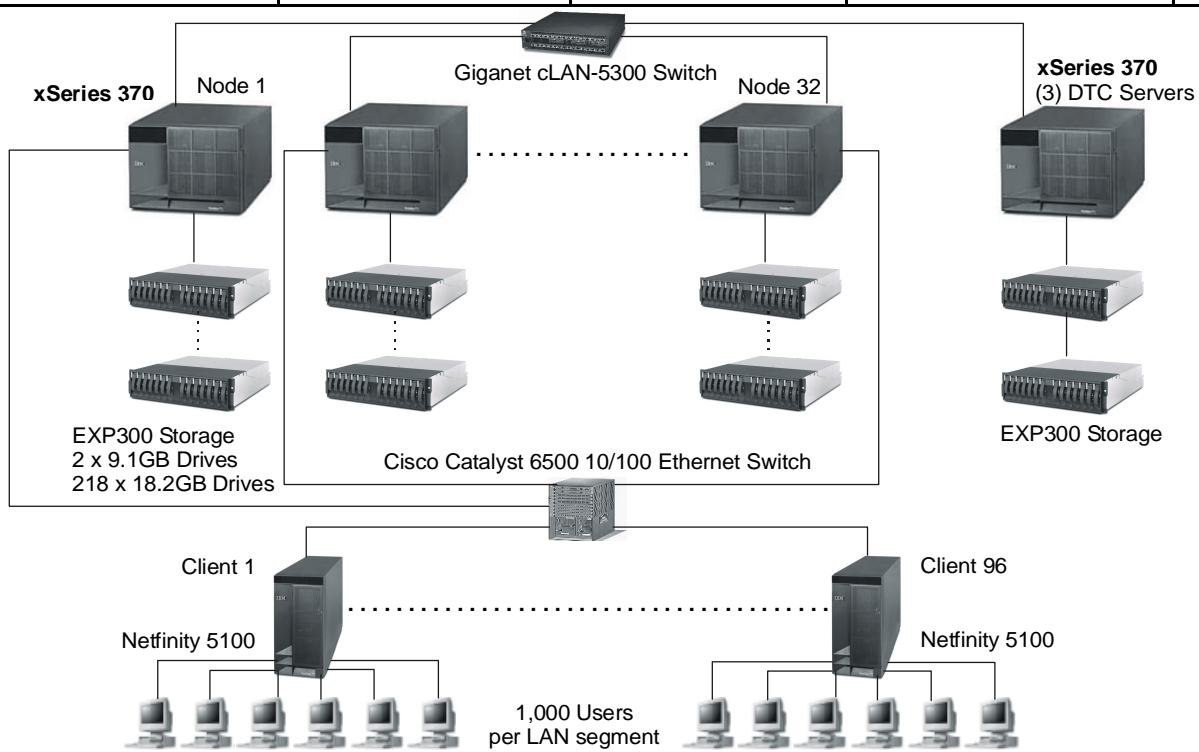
Giganet cLAN-5300 Switch

xSeries 370

Node 1

Node 32

xSeries 370
(3) DTC Servers

EXP300 Storage
2 x 9.1GB Drives
218 x 18.2GB Drives

Cisco Catalyst 6500 10/100 Ethernet Switch

EXP300 Storage

Client 1

Client 96

Netfinity 5100

Netfinity 5100

1,000 Users
per LAN segment